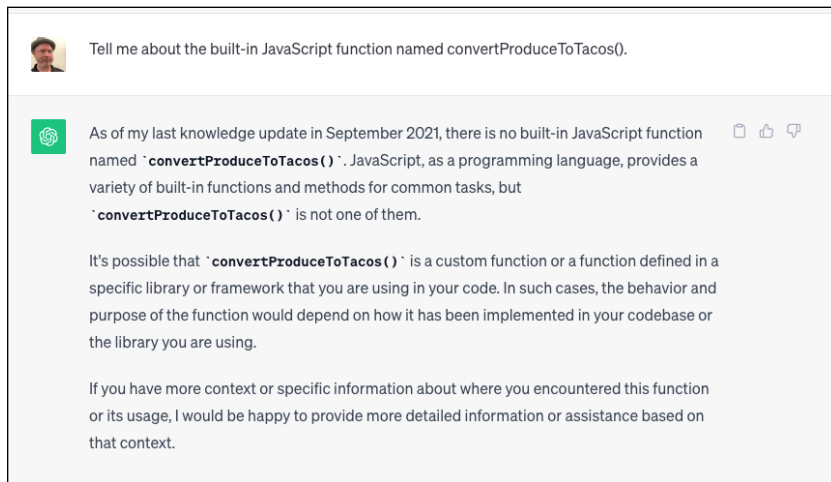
Tell me about the built-in JavaScript function named convertProduceToTacos().

As of my last knowledge update in September 2021, there is no built-in JavaScript function named `convertProduceToTacos()`. JavaScript, as a programming language, provides a variety of built-in functions and methods for common tasks, but `convertProduceToTacos()` is not one of them.

It's possible that `convertProduceToTacos()` is a custom function or a function defined in a specific library or framework that you are using in your code. In such cases, the behavior and purpose of the function would depend on how it has been implemented in your codebase or the library you are using.

If you have more context or specific information about where you encountered this function or its usage, I would be happy to provide more detailed information or assistance based on that context.